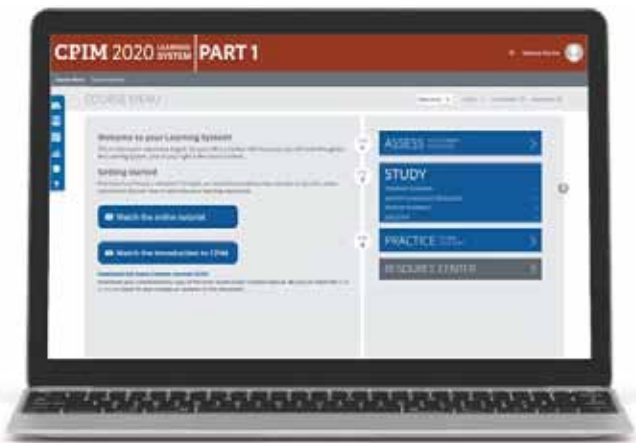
CPIM 2020 LEARNING SYSTEM | PART 1

COURSE MENU

Welcome to your Learning System

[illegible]

Getting started

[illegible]

Watch the online tutorial

Watch the Introduction to CPIM

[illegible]

ASSESS

STUDY

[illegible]

PRACTICE

RESOURCE CENTER